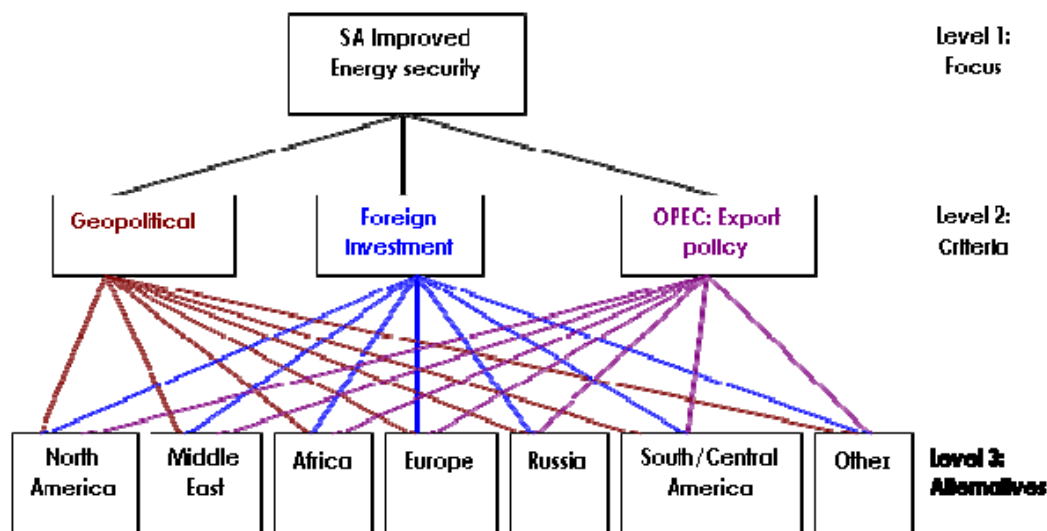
SA Improved Energy security

Level 1: Focus

Geopolitical

Foreign Investment

OPEC: Export policy

Level 2: Criteria

North America

Middle East

Africa

Europe

Russia

South/Central America

Other

Level 3: Alternatives